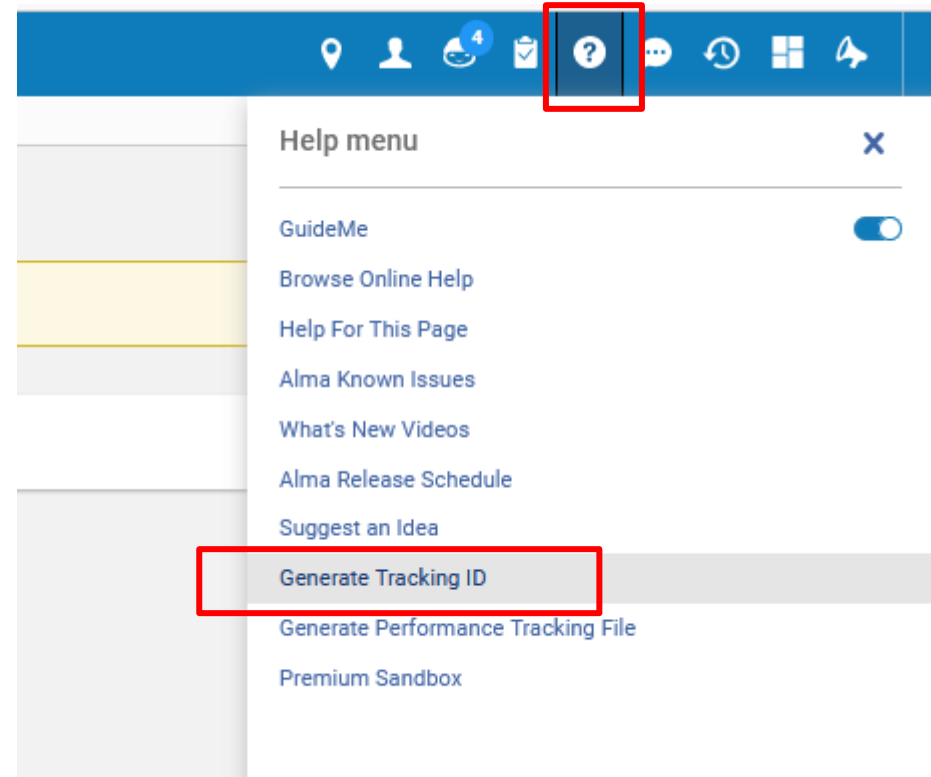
4

Help menu

GuideMe

Browse Online Help

Help For This Page

Alma Known Issues

What's New Videos

Alma Release Schedule

Suggest an Idea

Generate Tracking ID

Generate Performance Tracking File

Premium Sandbox